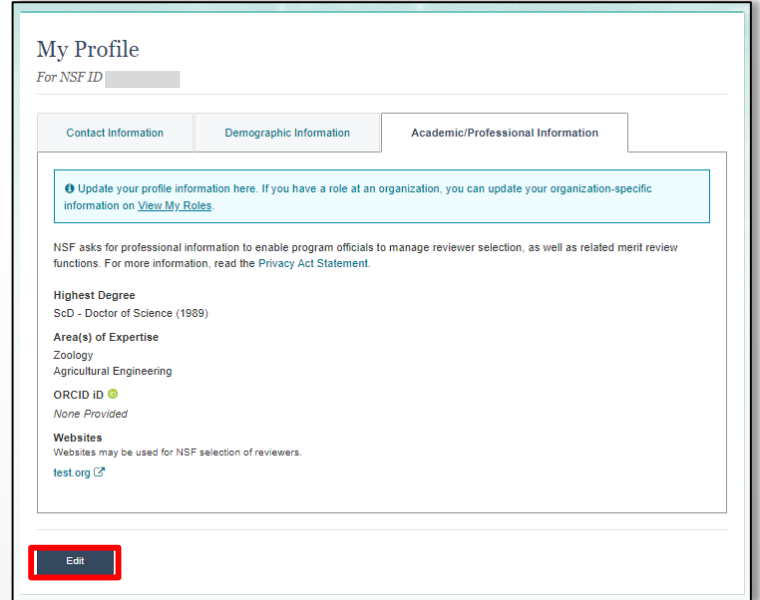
My Profile

For NSF ID

Contact Information | Demographic Information | Academic/Professional Information

Update your profile information here. If you have a role at an organization, you can update your organization-specific information on View My Roles.

NSF asks for professional information to enable program officials to manage reviewer selection, as well as related merit review functions. For more information, read the Privacy Act Statement.

Highest Degree
ScD - Doctor of Science (1989)

Area(s) of Expertise
Zoology
Agricultural Engineering

ORCID iD
None Provided

Websites
Websites may be used for NSF selection of reviewers.
test.org

Edit